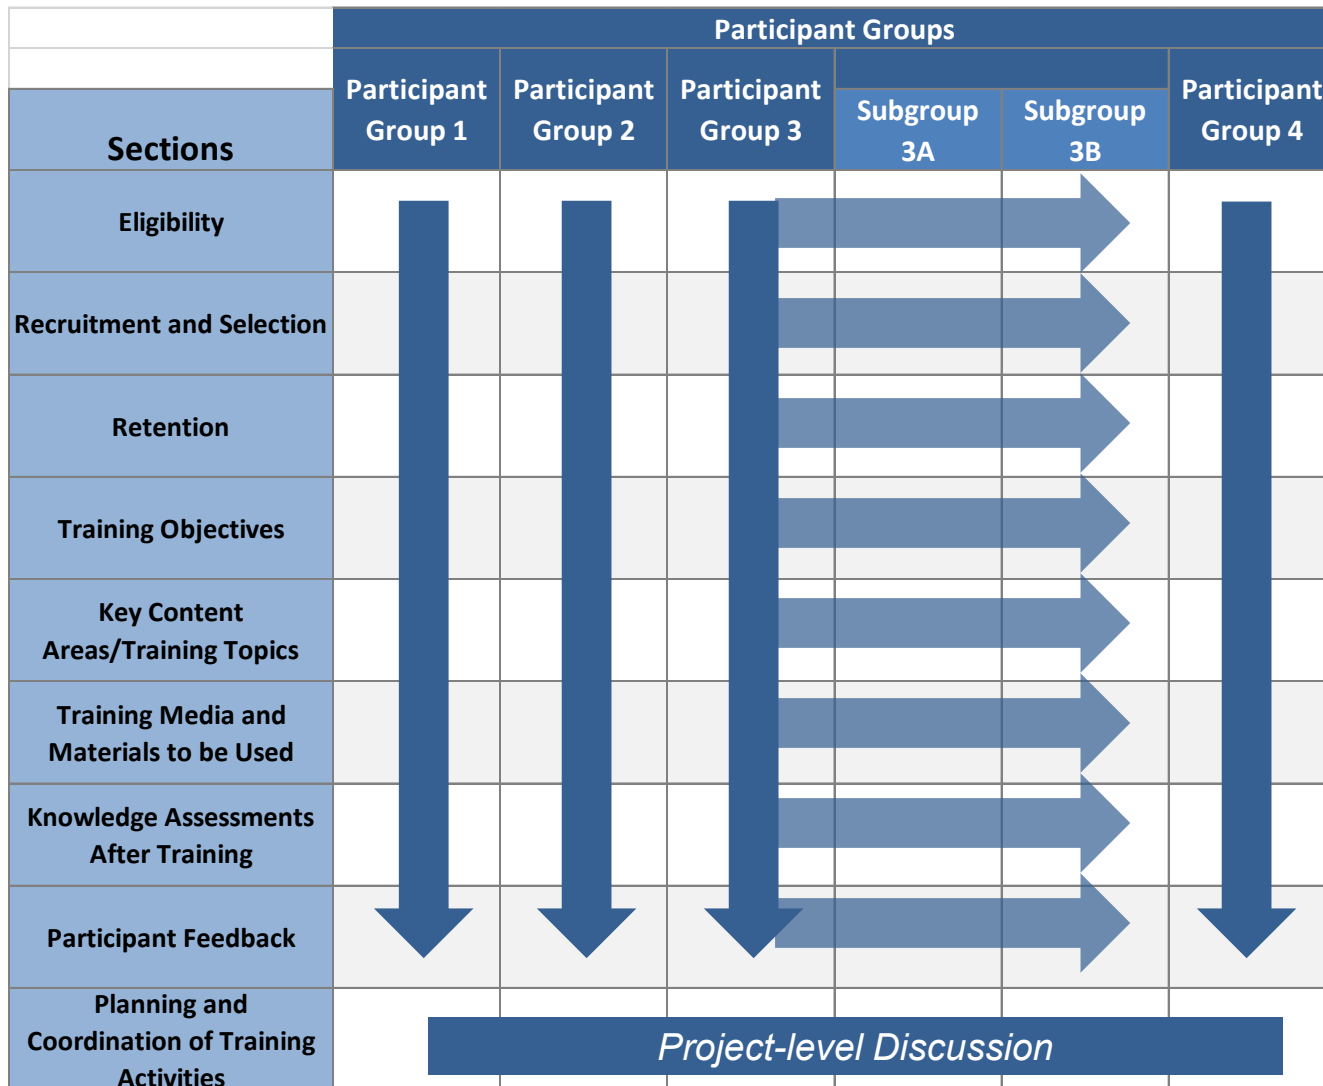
| | Participant Groups | | | | | |
|---|---|---|---|---|---|---|
| Sections | Participant Group 1 | Participant Group 2 | Participant Group 3 | Subgroup 3A | Subgroup 3B | Participant Group 4 |
| Eligibility | | | | | | |
| Recruitment and Selection | | | | | | |
| Retention | | | | | | |
| Training Objectives | | | | | | |
| Key Content Areas/Training Topics | | | | | | |
| Training Media and Materials to be Used | | | | | | |
| Knowledge Assessments After Training | | | | | | |
| Participant Feedback | | | | | | |
| Planning and Coordination of Training Activities | Project-level Discussion | | | | | |